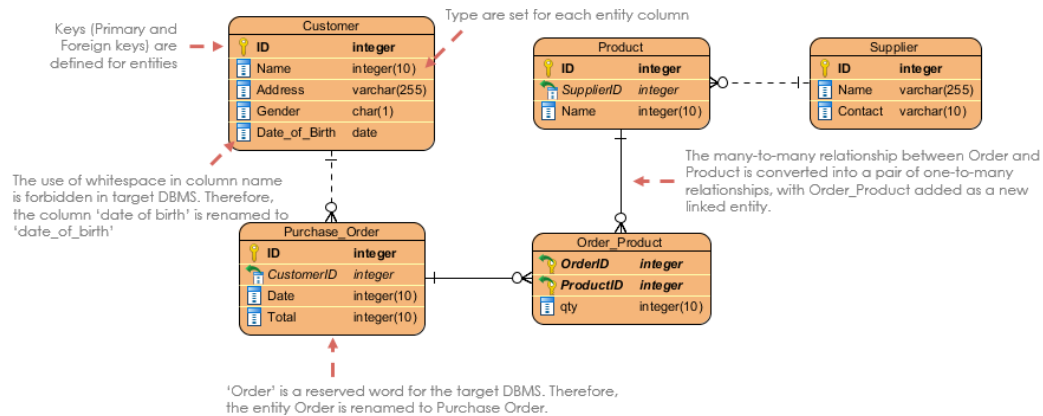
Keys (Primary and Foreign keys) are defined for entities

Type are set for each entity column

| Customer | |
|---|---|
| ID | integer |
| Name | integer(10) |
| Address | varchar(255) |
| Gender | char(1) |
| Date_of_Birth | date |

| Product | |
|---|---|
| ID | integer |
| SupplierID | integer |
| Name | integer(10) |

| Supplier | |
|---|---|
| ID | integer |
| Name | varchar(255) |
| Contact | varchar(10) |

The use of whitespace in column name is forbidden in target DBMS. Therefore, the column 'date of birth' is renamed to 'date_of_birth'

The many-to-many relationship between Order and Product is converted into a pair of one-to-many relationships, with Order_Product added as a new linked entity.

| Purchase_Order | |
|---|---|
| ID | integer |
| CustomerID | integer |
| Date | integer(10) |
| Total | integer(10) |

| Order_Product | |
|---|---|
| OrderID | integer |
| ProductID | integer |
| qty | integer(10) |

'Order' is a reserved word for the target DBMS. Therefore, the entity Order is renamed to Purchase Order.